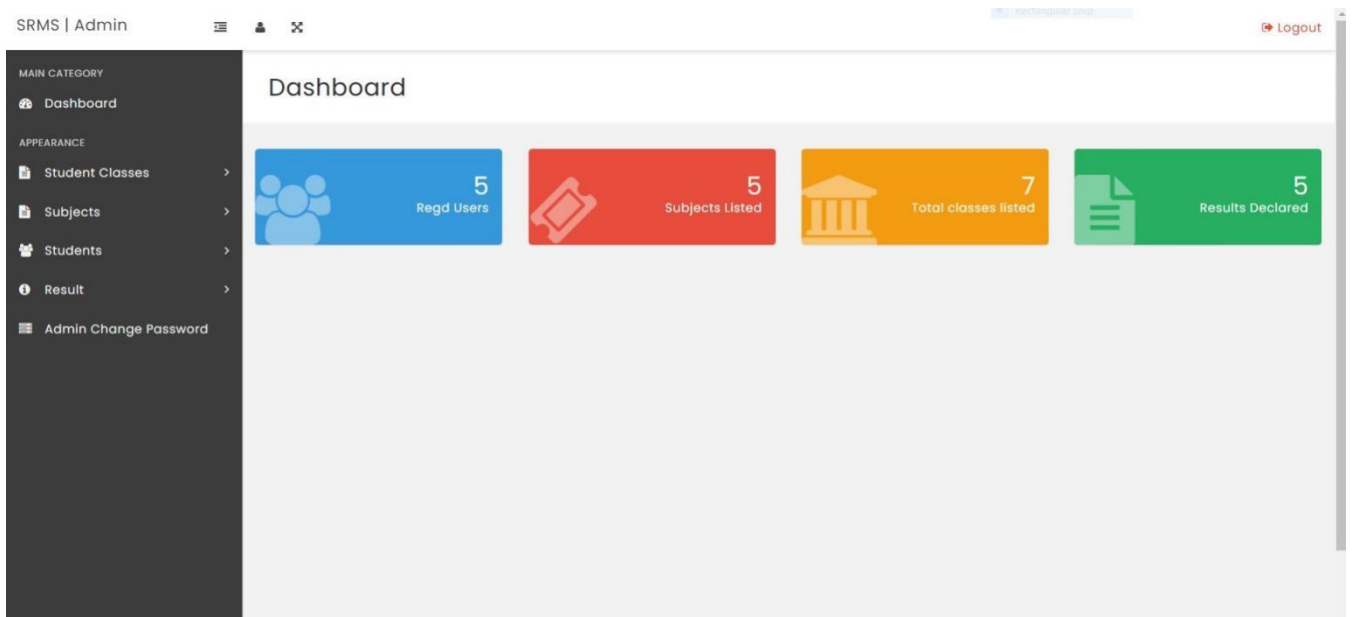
SRMS | Admin

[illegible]

Logout

MAIN CATEGORY

Dashboard

APPEARANCE

Student Classes

Subjects

Students

Result

Admin Change Password

Dashboard

5
Regd Users

5
Subjects Listed

7
Total classes listed

5
Results Declared